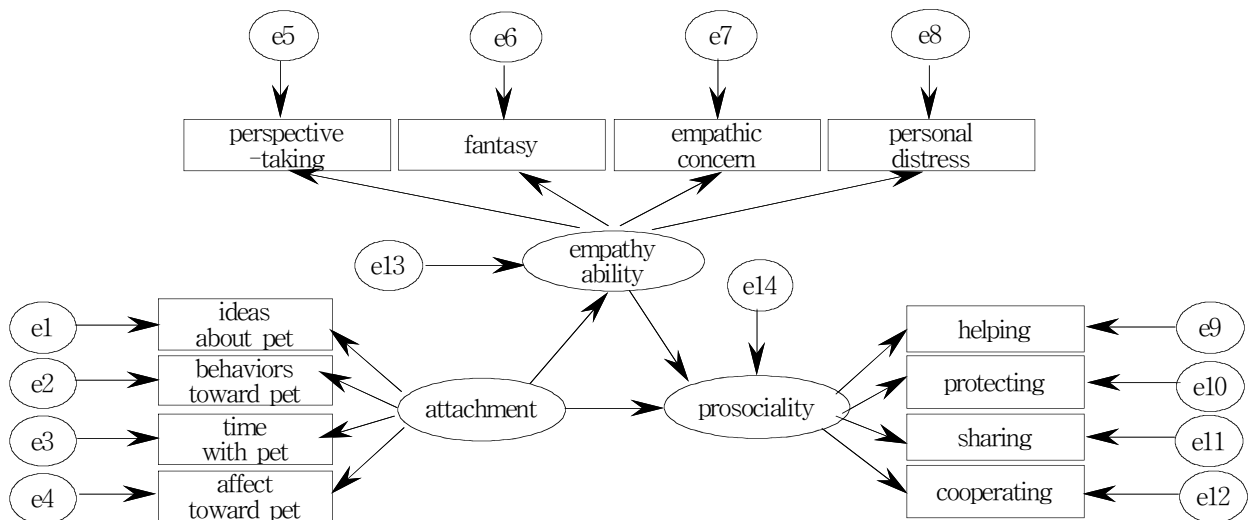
e5
e6
e7
e8

perspective -taking
fantasy
empathic concern
personal distress

e13
empathy ability
e14

e1
e2
e3
e4

ideas about pet
behaviors toward pet
time with pet
affect toward pet

attachment
prosociality

helping
protecting
sharing
cooperating

e9
e10
e11
e12